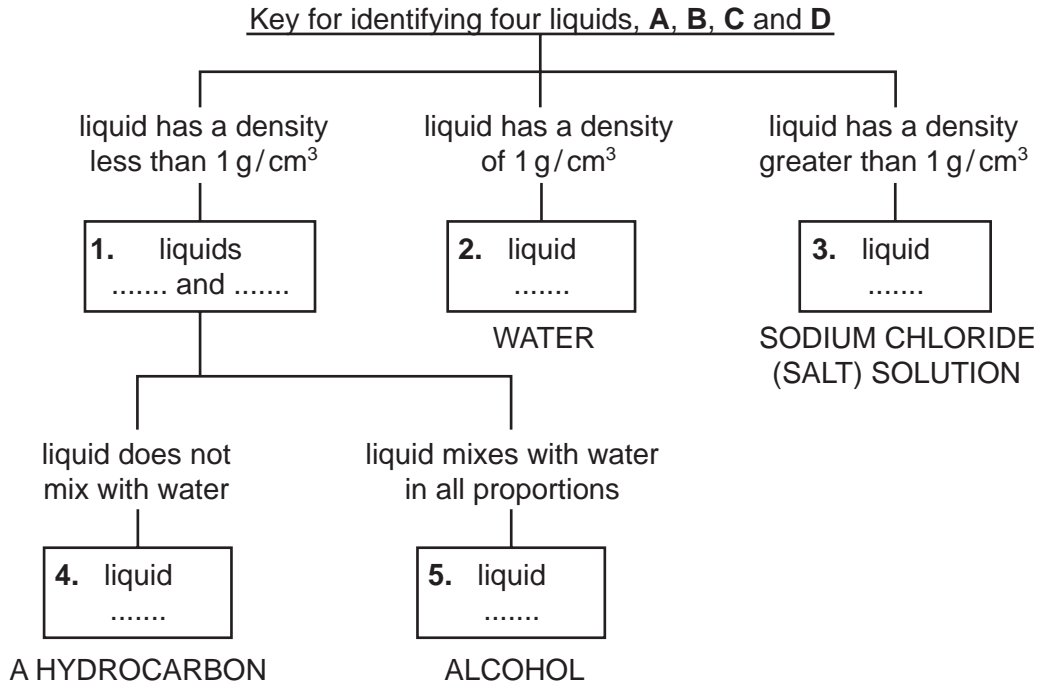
Key for identifying four liquids, **A**, **B**, **C** and **D**

liquid has a density less than $1\,g/cm^3$

liquid has a density of $1\,g/cm^3$

liquid has a density greater than $1\,g/cm^3$

**1.** liquids ....... and .......

**2.** liquid .......

WATER

**3.** liquid .......

SODIUM CHLORIDE (SALT) SOLUTION

liquid does not mix with water

liquid mixes with water in all proportions

**4.** liquid .......

A HYDROCARBON

**5.** liquid .......

ALCOHOL